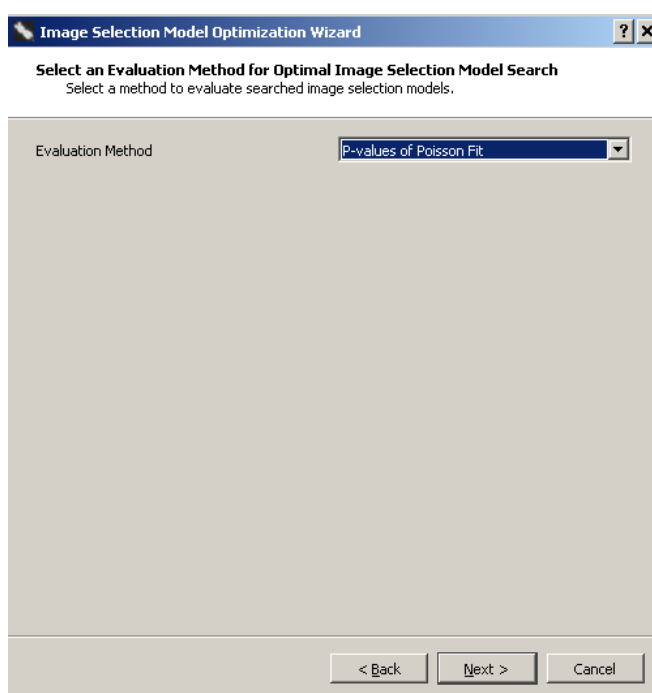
Image Selection Model Optimization Wizard

? X

Select an Evaluation Method for Optimal Image Selection Model Search
Select a method to evaluate searched image selection models.

Evaluation Method

P-values of Poisson Fit

< Back

Next >

Cancel